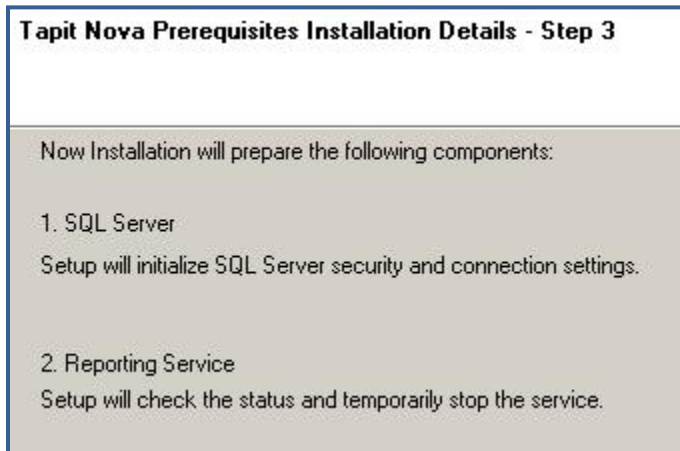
Tapit Nova Prerequisites Installation Details - Step 3

Now Installation will prepare the following components:

1. SQL Server
Setup will initialize SQL Server security and connection settings.

2. Reporting Service
Setup will check the status and temporarily stop the service.